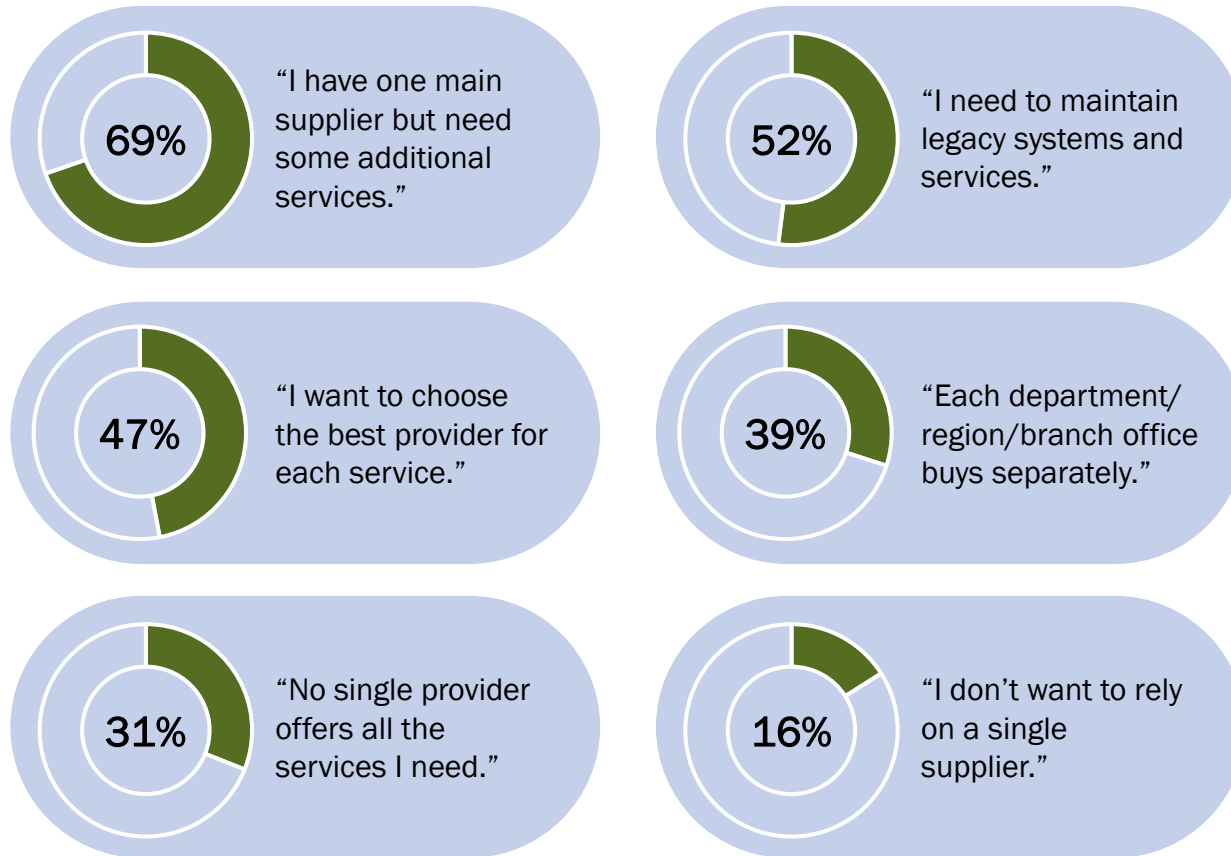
69%

“I have one main supplier but need some additional services.”

52%

“I need to maintain legacy systems and services.”

47%

“I want to choose the best provider for each service.”

39%

“Each department/ region/branch office buys separately.”

31%

“No single provider offers all the services I need.”

16%

“I don’t want to rely on a single supplier.”